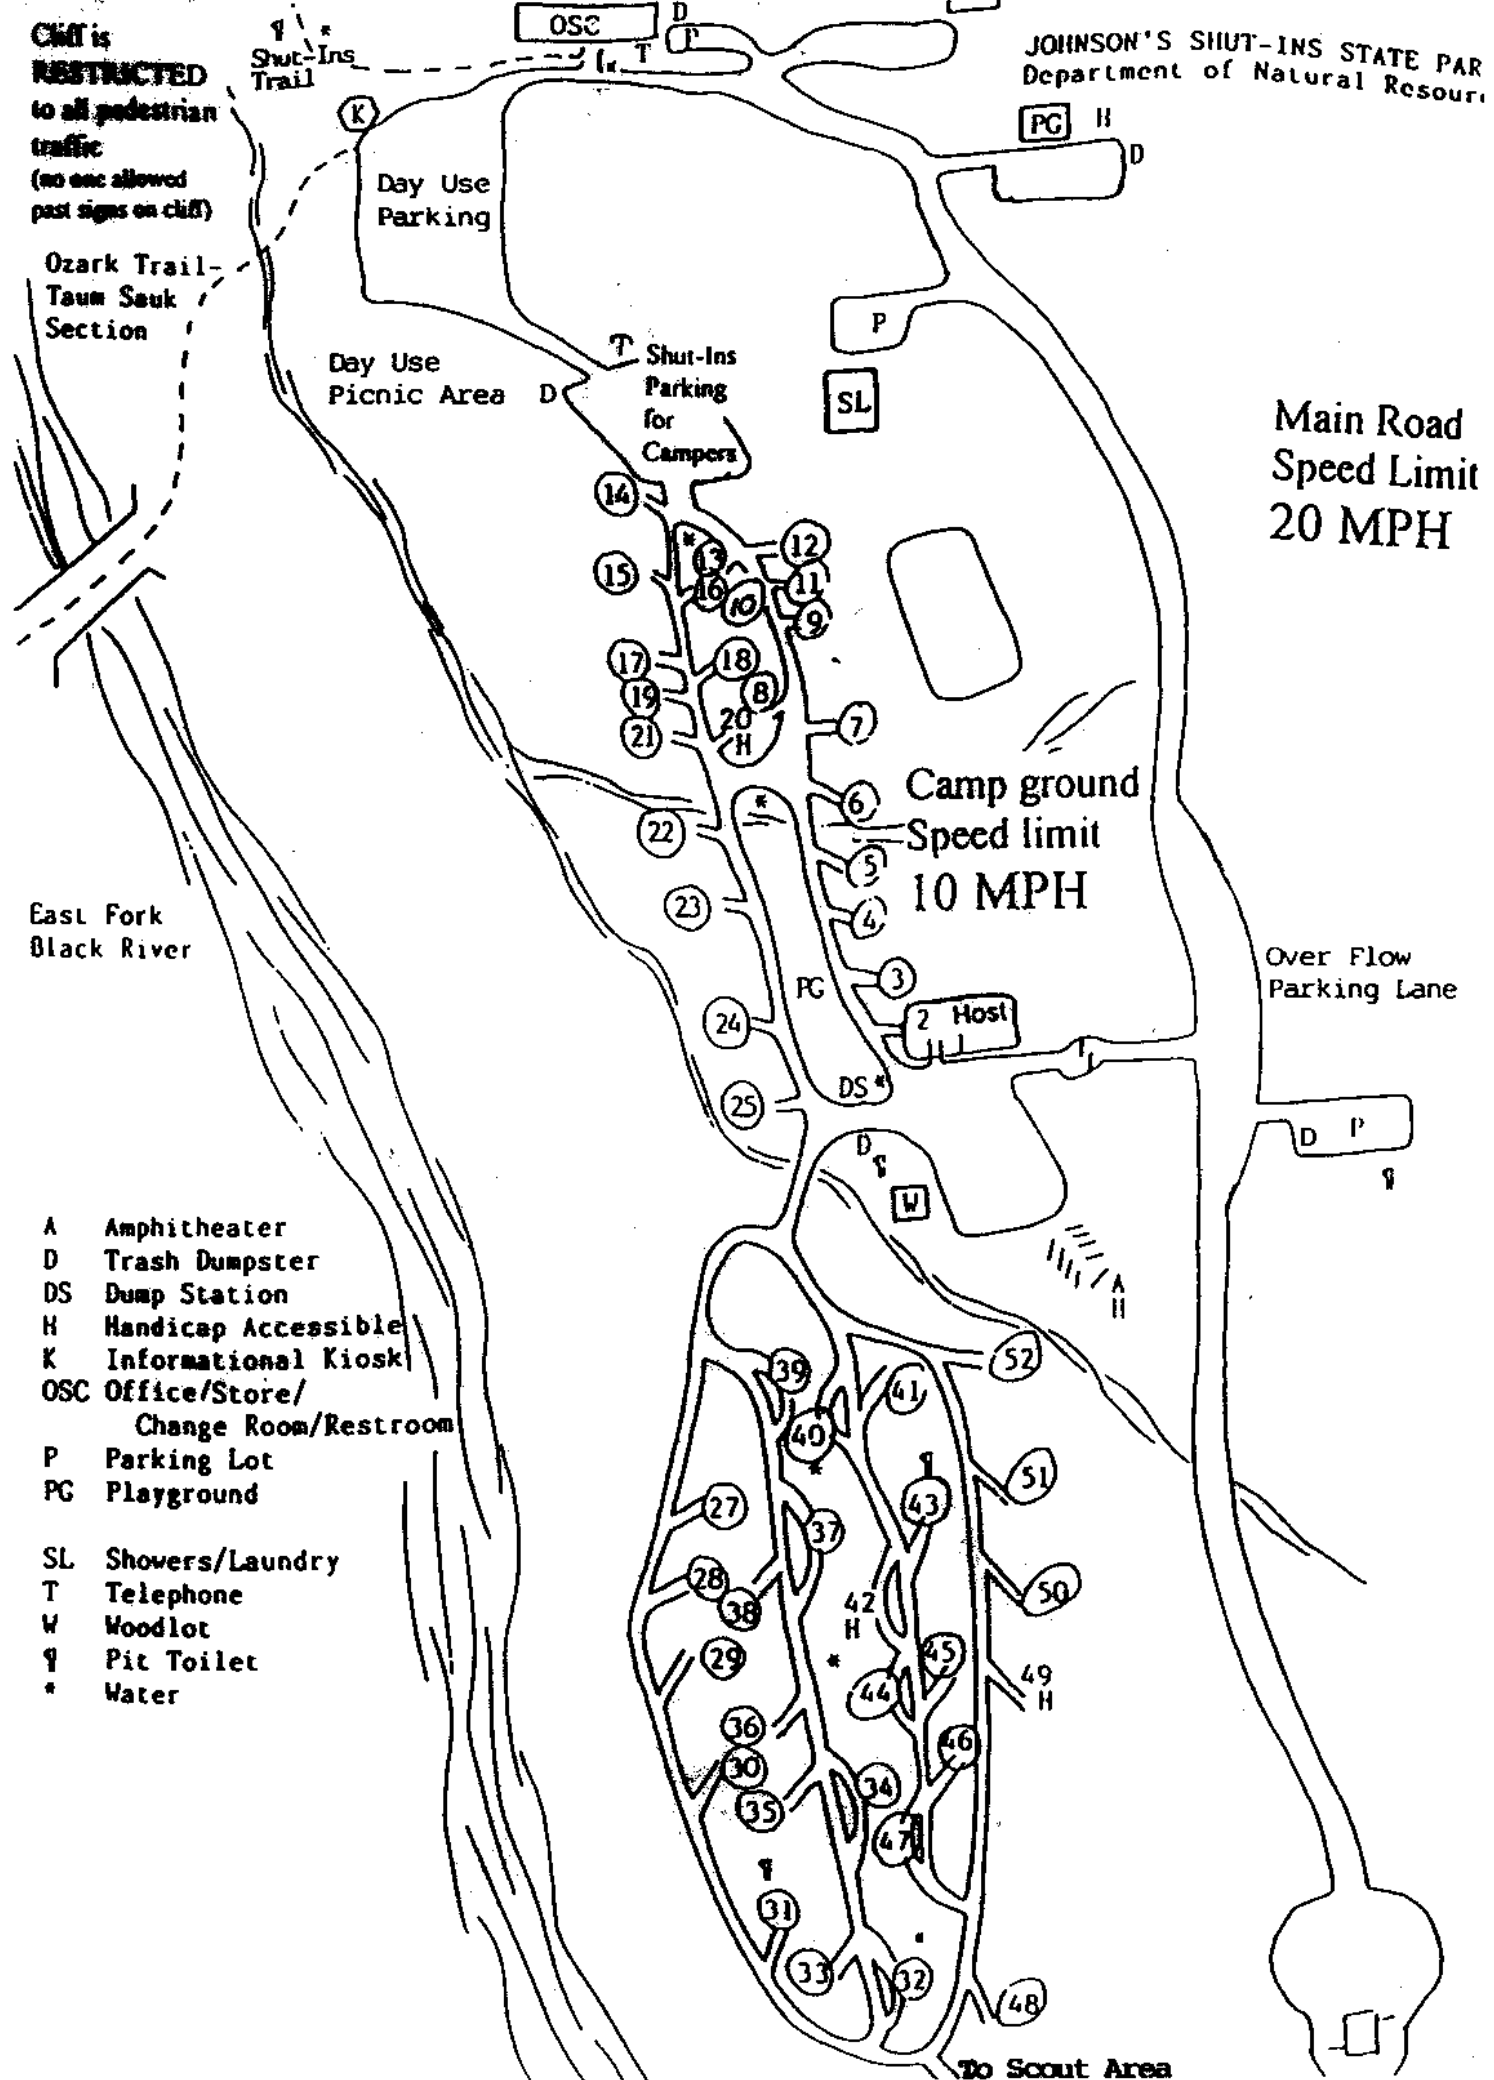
Cliff is RESTRICTED to all pedestrian traffic (no one allowed past signs on cliff)

¶ *
Shut-Ins Trail

OSC
D
P
T

JOHNSON'S SHUT-INS STATE PAR
Department of Natural Resour

K

PG H
D

Day Use Parking

Ozark Trail-Taum Sauk Section

P

Day Use Picnic Area
D
T Shut-Ins Parking for Campers

SL

Main Road Speed Limit 20 MPH

14
*
13
12
15
16
10
11
9
17
18
19
8
20 H
21
7
Camp ground Speed limit 10 MPH
*
6
22
5
4
23
East Fork Black River
3
PG
Over Flow Parking Lane
2 Host
24
DS*
25
D P
D ¶
W
¶

A Amphitheater
D Trash Dumpster
DS Dump Station
H Handicap Accessible
K Informational Kiosk
OSC Office/Store/ Change Room/Restroom
P Parking Lot
PG Playground

SL Showers/Laundry
T Telephone
W Woodlot
¶ Pit Toilet
* Water

A H
39
52
41
40
*
51
¶
43
27
37
50
28
38
42 H
29
*
45
44
49 H
36
46
30
34
35
47
¶
31
33
32
48

To Scout Area